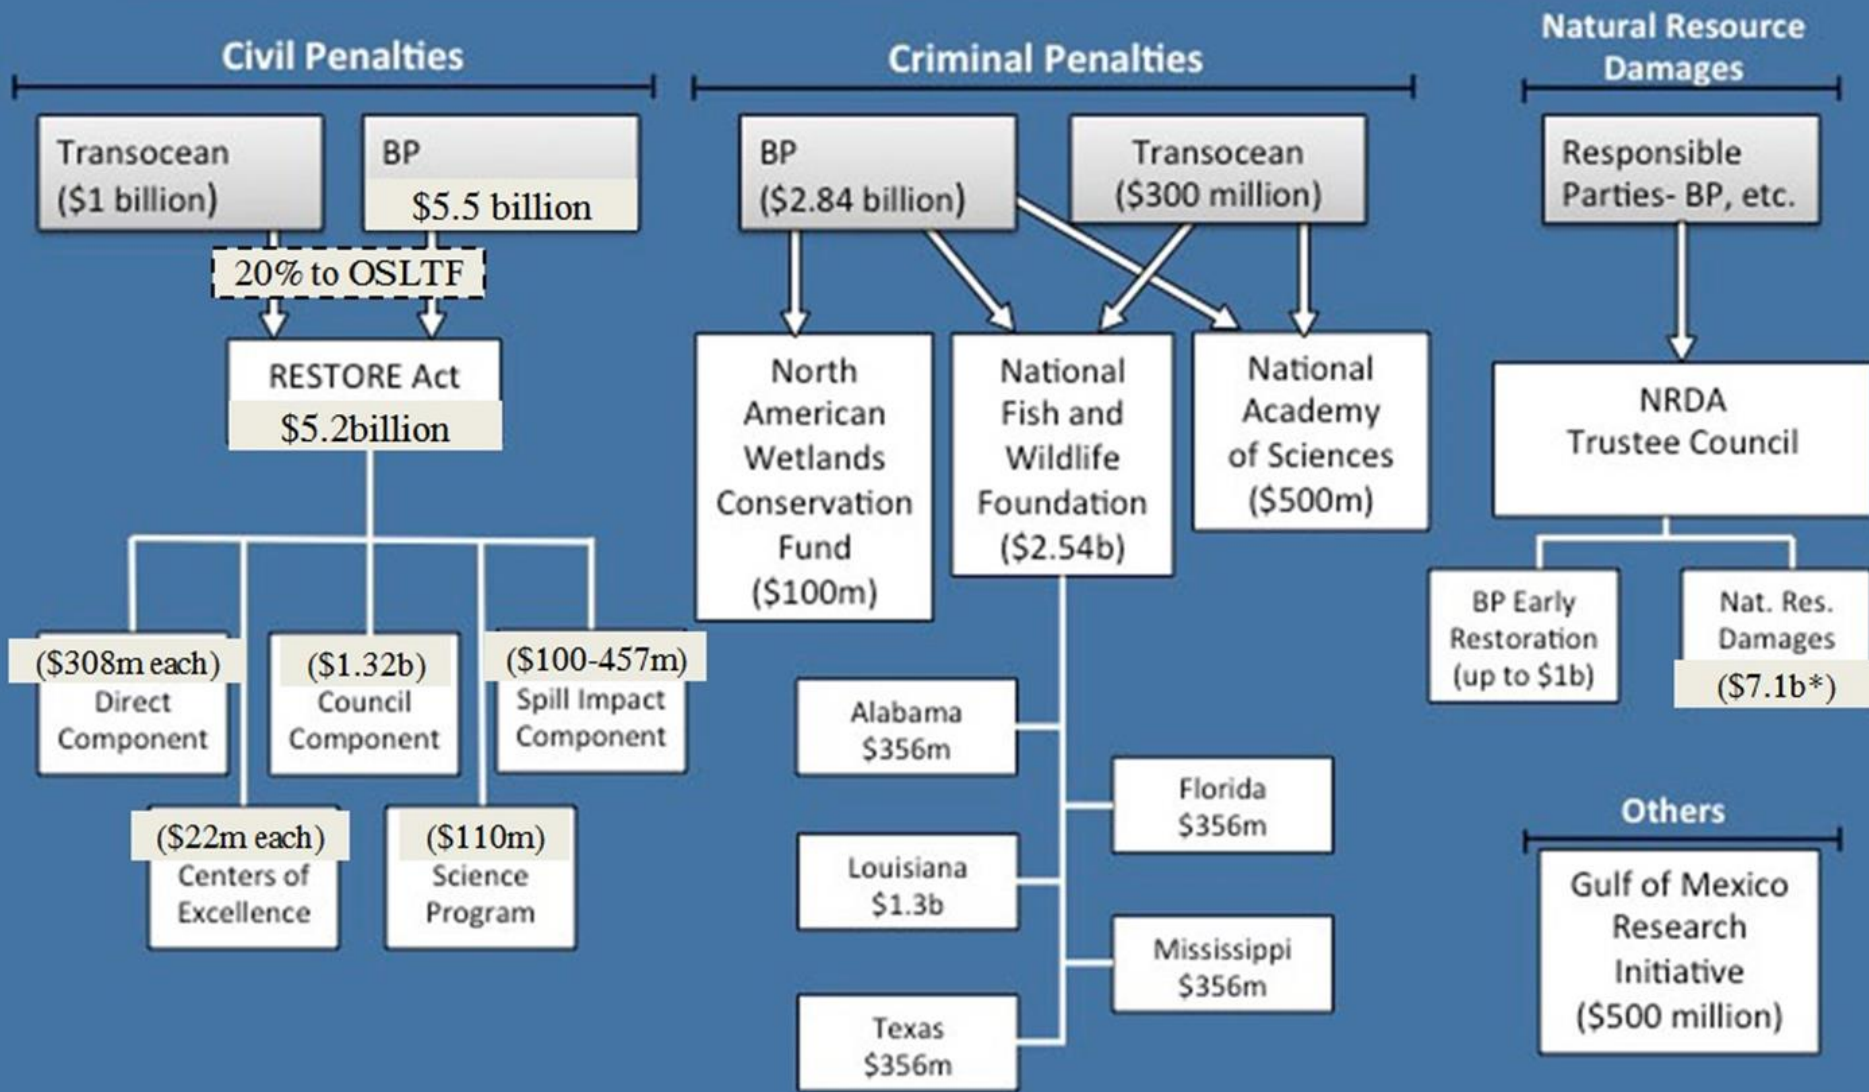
Civil Penalties

Transocean ($1 billion)

BP $5.5 billion

20% to OSLTF

RESTORE Act $5.2billion

($308m each) Direct Component

($1.32b) Council Component

($100-457m) Spill Impact Component

($22m each) Centers of Excellence

($110m) Science Program

Criminal Penalties

BP ($2.84 billion)

Transocean ($300 million)

North American Wetlands Conservation Fund ($100m)

National Fish and Wildlife Foundation ($2.54b)

National Academy of Sciences ($500m)

Alabama $356m

Florida $356m

Louisiana $1.3b

Mississippi $356m

Texas $356m

Natural Resource Damages

Responsible Parties- BP, etc.

NRDA Trustee Council

BP Early Restoration (up to $1b)

Nat. Res. Damages ($7.1b*)

Others

Gulf of Mexico Research Initiative ($500 million)